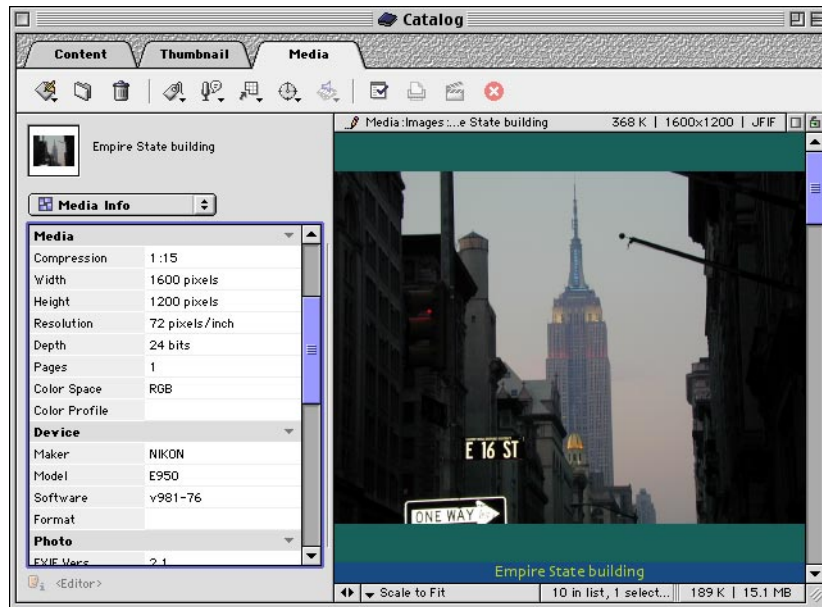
Catalog

Content | Thumbnail | Media

Empire State building

Media Info

| Media | |
|---|---|
| Compression | 1:15 |
| Width | 1600 pixels |
| Height | 1200 pixels |
| Resolution | 72 pixels/inch |
| Depth | 24 bits |
| Pages | 1 |
| Color Space | RGB |
| Color Profile | |
| **Device** | |
| Maker | NIKON |
| Model | E950 |
| Software | v981-76 |
| Format | |
| **Photo** | |
| EXIF Vers | 2.1 |

<Editor>

Media:Images:...e State building | 368 K | 1600x1200 | JFIF

E 16 ST

ONE WAY

Empire State building

Scale to Fit | 10 in list, 1 select... | 189 K | 15.1 MB